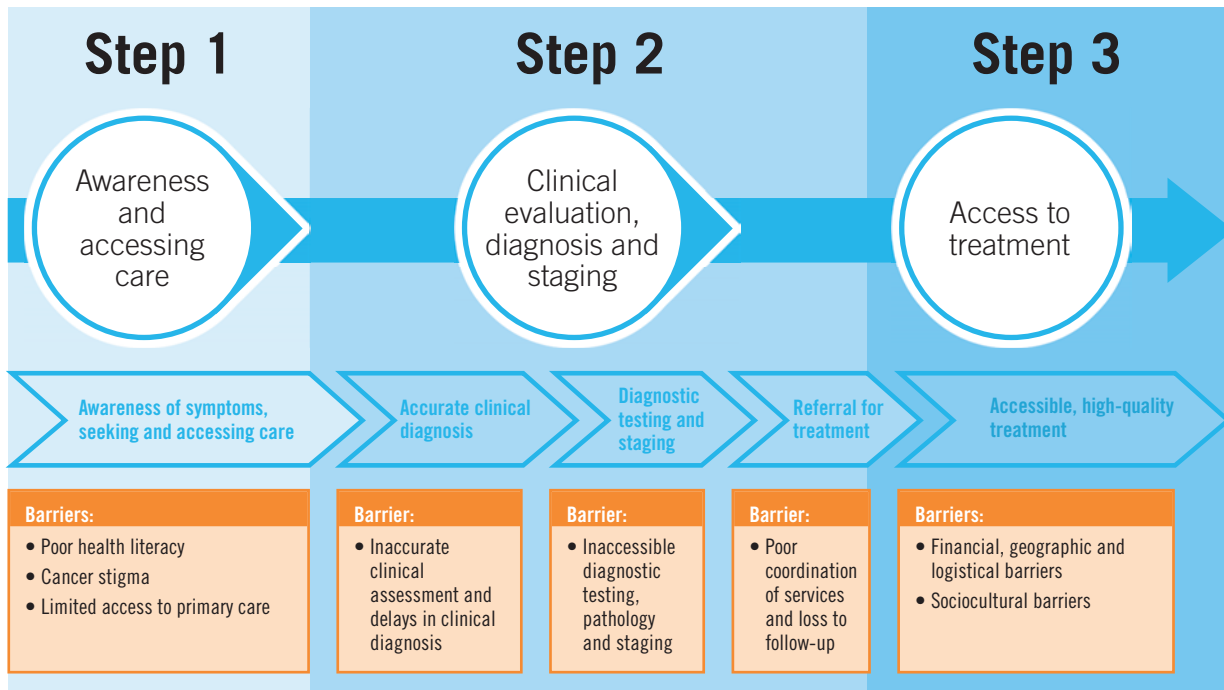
Step 1

Step 2

Step 3

Awareness and accessing care

Clinical evaluation, diagnosis and staging

Access to treatment

Awareness of symptoms, seeking and accessing care

Accurate clinical diagnosis

Diagnostic testing and staging

Referral for treatment

Accessible, high-quality treatment

Barriers:
• Poor health literacy
• Cancer stigma
• Limited access to primary care

Barrier:
• Inaccurate clinical assessment and delays in clinical diagnosis

Barrier:
• Inaccessible diagnostic testing, pathology and staging

Barrier:
• Poor coordination of services and loss to follow-up

Barriers:
• Financial, geographic and logistical barriers
• Sociocultural barriers